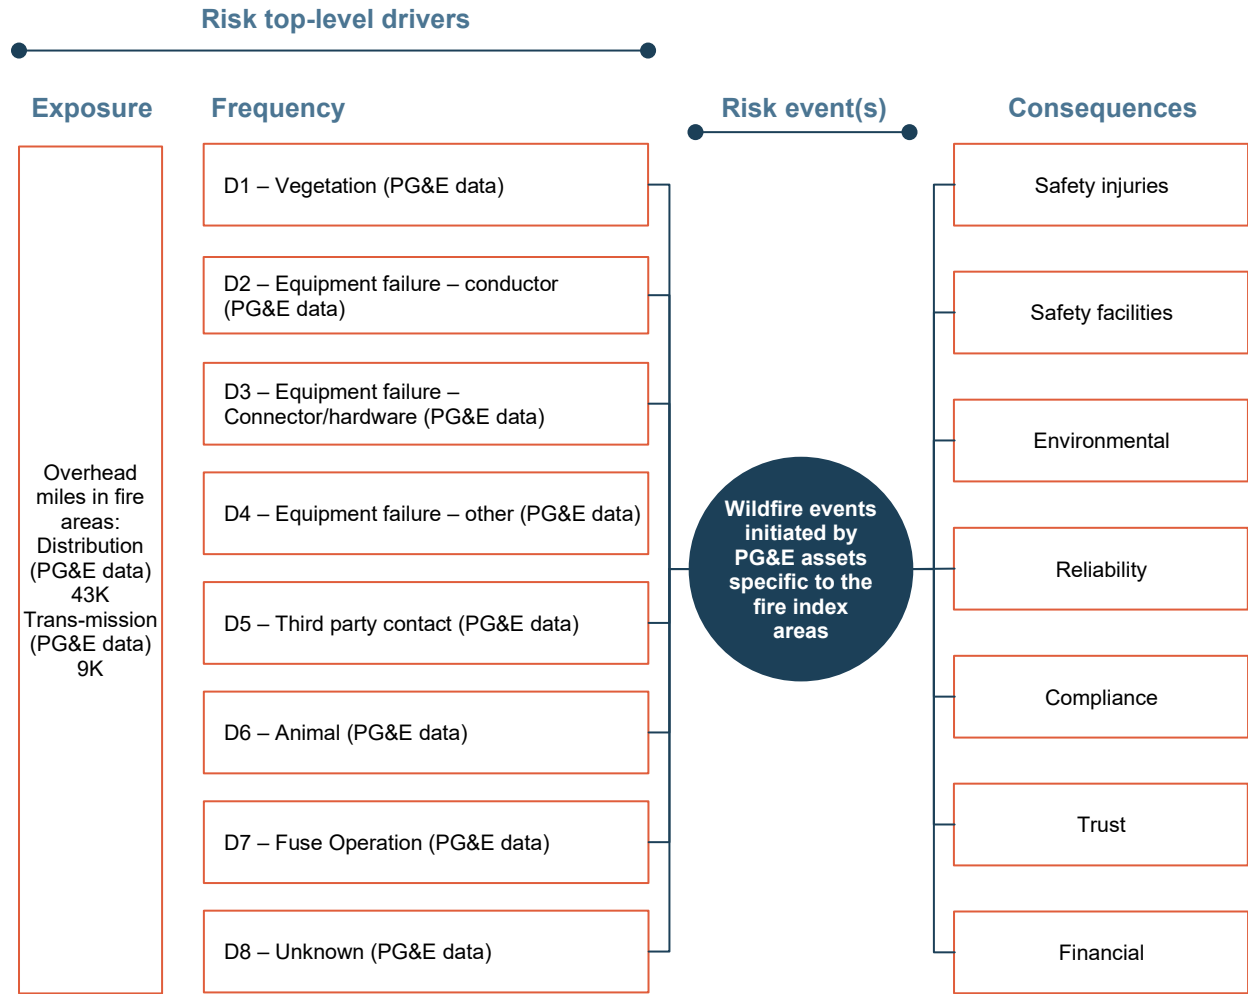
Risk top-level drivers

Exposure

Frequency

Risk event(s)

Consequences

Overhead miles in fire areas: Distribution (PG&E data) 43K Trans-mission (PG&E data) 9K

D1 – Vegetation (PG&E data)

D2 – Equipment failure – conductor (PG&E data)

D3 – Equipment failure – Connector/hardware (PG&E data)

D4 – Equipment failure – other (PG&E data)

D5 – Third party contact (PG&E data)

D6 – Animal (PG&E data)

D7 – Fuse Operation (PG&E data)

D8 – Unknown (PG&E data)

Wildfire events initiated by PG&E assets specific to the fire index areas

Safety injuries

Safety facilities

Environmental

Reliability

Compliance

Trust

Financial